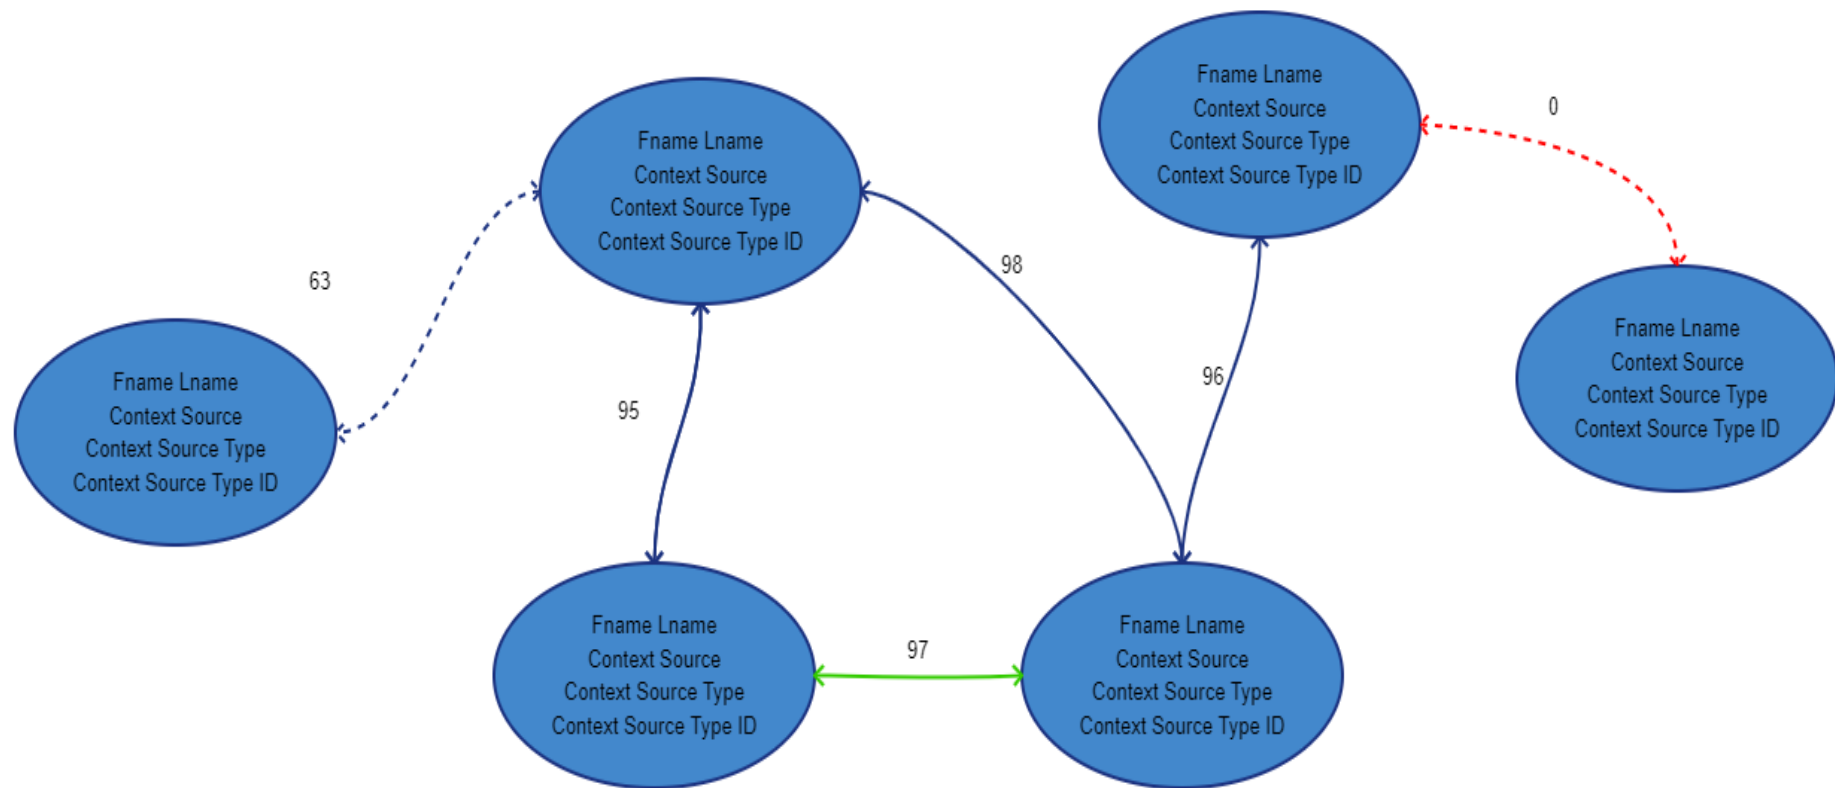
Fname Lname
Context Source
Context Source Type
Context Source Type ID

0

Fname Lname
Context Source
Context Source Type
Context Source Type ID

63

98

Fname Lname
Context Source
Context Source Type
Context Source Type ID

96

Fname Lname
Context Source
Context Source Type
Context Source Type ID

95

Fname Lname
Context Source
Context Source Type
Context Source Type ID

97

Fname Lname
Context Source
Context Source Type
Context Source Type ID